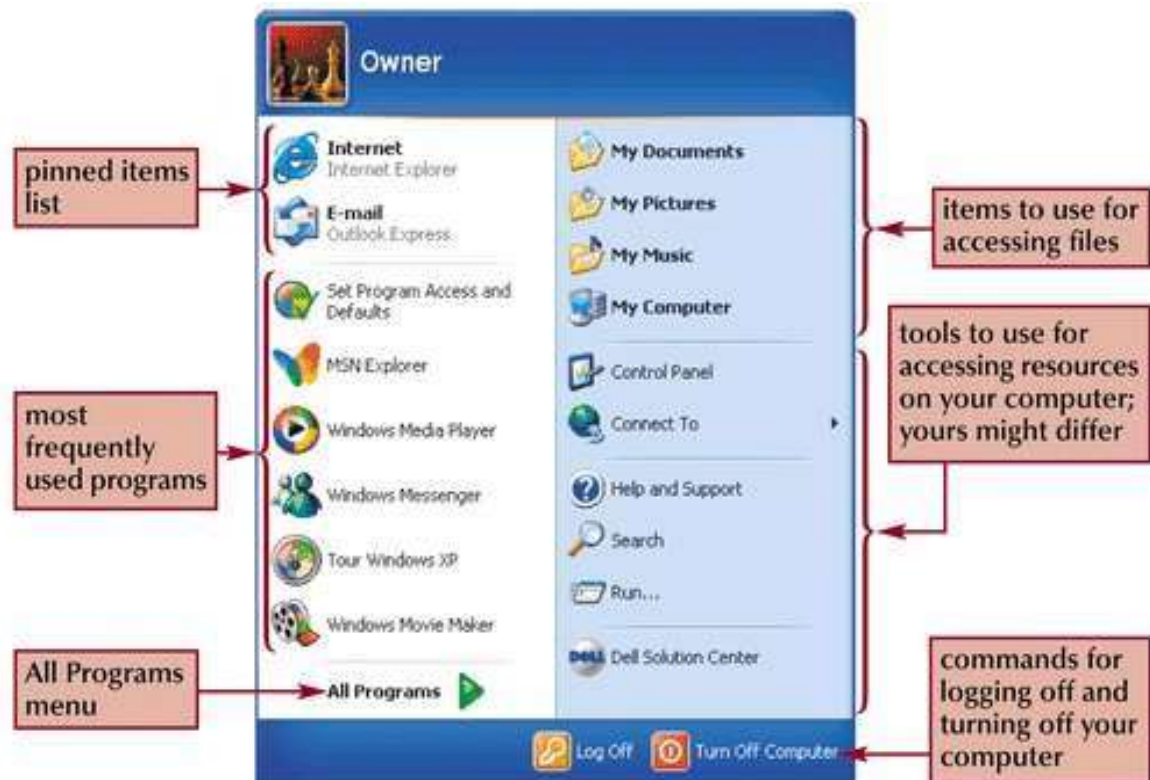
Owner

pinned items list

Internet
Internet Explorer

E-mail
Outlook Express

Set Program Access and Defaults

MSN Explorer

most frequently used programs

Windows Media Player

Windows Messenger

Tour Windows XP

Windows Movie Maker

All Programs menu

All Programs

My Documents

My Pictures

My Music

My Computer

items to use for accessing files

Control Panel

Connect To

tools to use for accessing resources on your computer; yours might differ

Help and Support

Search

Run...

DELL Dell Solution Center

commands for logging off and turning off your computer

Log Off

Turn Off Computer